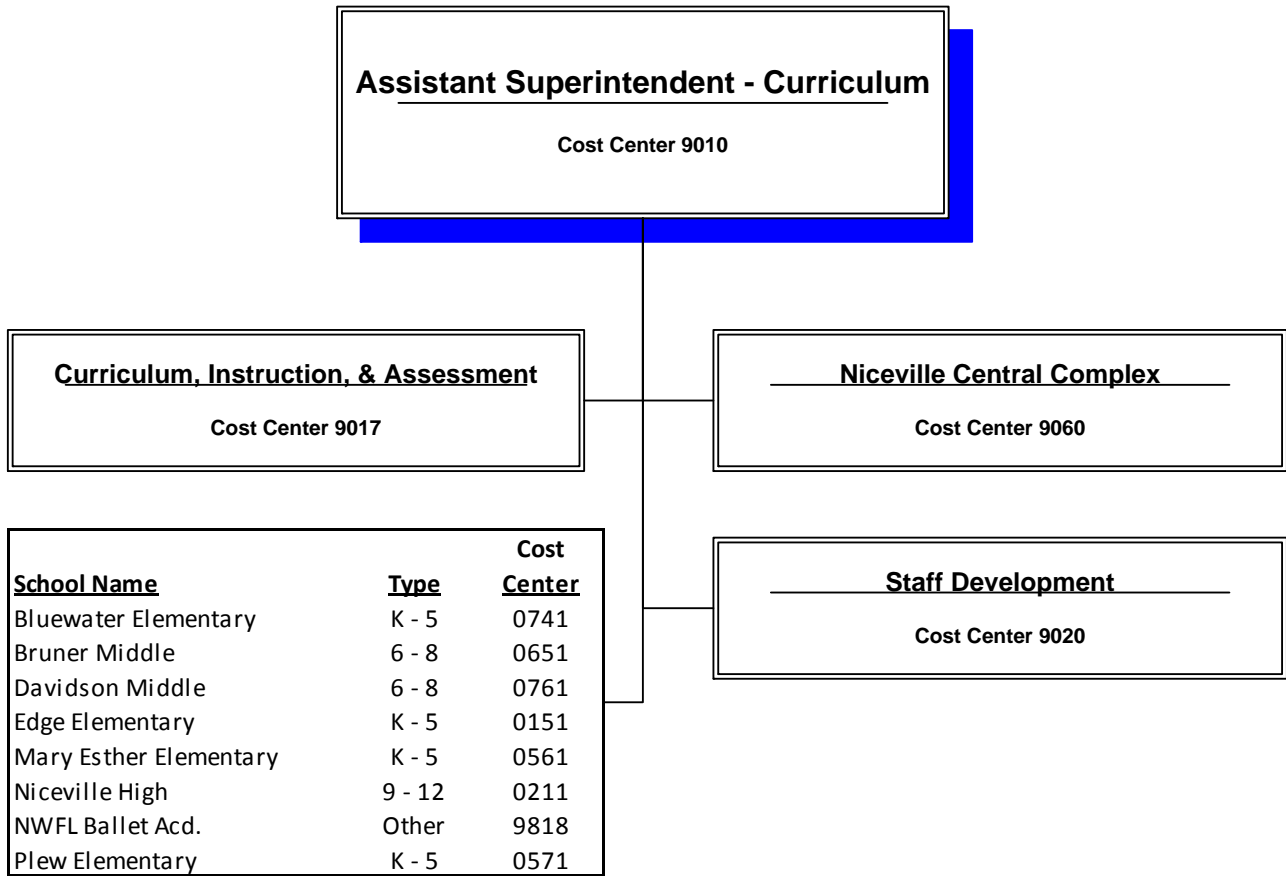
Assistant Superintendent - Curriculum

Cost Center 9010

Curriculum, Instruction, & Assessment

Cost Center 9017

Niceville Central Complex

Cost Center 9060

Staff Development

Cost Center 9020

| School Name | Type | Cost Center |
|---|---|---|
| Bluewater Elementary | K - 5 | 0741 |
| Bruner Middle | 6 - 8 | 0651 |
| Davidson Middle | 6 - 8 | 0761 |
| Edge Elementary | K - 5 | 0151 |
| Mary Esther Elementary | K - 5 | 0561 |
| Niceville High | 9 - 12 | 0211 |
| NWFL Ballet Acd. | Other | 9818 |
| Plew Elementary | K - 5 | 0571 |